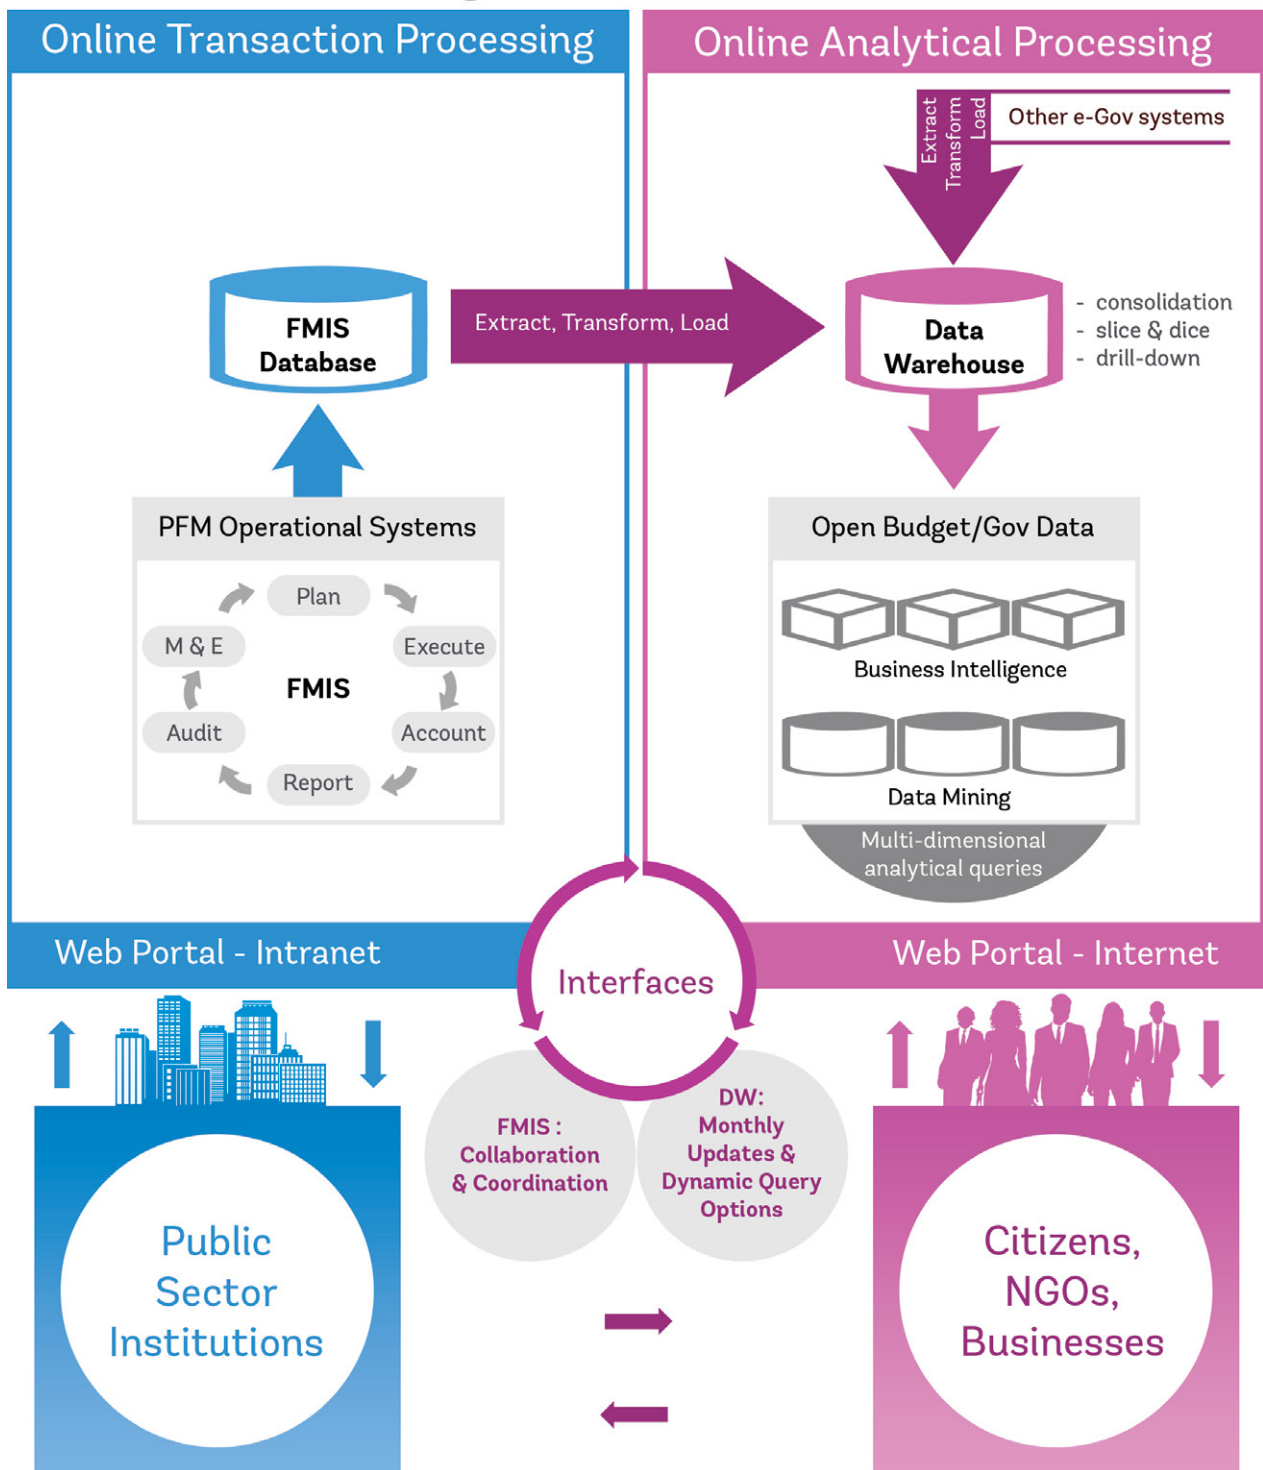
Online Transaction Processing

Online Analytical Processing

Extract Transform Load

Other e-Gov systems

FMIS Database

Extract, Transform, Load

Data Warehouse

- consolidation
- slice & dice
- drill-down

PFM Operational Systems

Plan

Execute

Account

Report

Audit

M & E

FMIS

Open Budget/Gov Data

Business Intelligence

Data Mining

Multi-dimensional analytical queries

Web Portal - Intranet

Interfaces

Web Portal - Internet

FMIS : Collaboration & Coordination

DW: Monthly Updates & Dynamic Query Options

Public Sector Institutions

Citizens, NGOs, Businesses